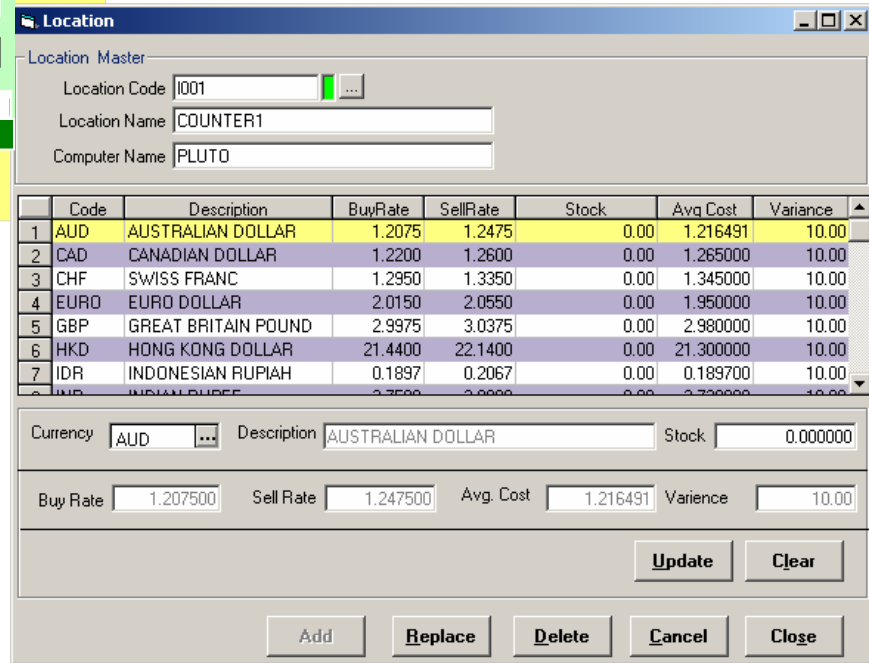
Location

Location Master

Location Code I001 ...

Location Name COUNTER1

Computer Name PLUTO

| | Code | Description | BuyRate | SellRate | Stock | Avg Cost | Variance |
|---|---|---|---|---|---|---|---|
| 1 | AUD | AUSTRALIAN DOLLAR | 1.2075 | 1.2475 | 0.00 | 1.216491 | 10.00 |
| 2 | CAD | CANADIAN DOLLAR | 1.2200 | 1.2600 | 0.00 | 1.265000 | 10.00 |
| 3 | CHF | SWISS FRANC | 1.2950 | 1.3350 | 0.00 | 1.345000 | 10.00 |
| 4 | EURO | EURO DOLLAR | 2.0150 | 2.0550 | 0.00 | 1.950000 | 10.00 |
| 5 | GBP | GREAT BRITAIN POUND | 2.9975 | 3.0375 | 0.00 | 2.980000 | 10.00 |
| 6 | HKD | HONG KONG DOLLAR | 21.4400 | 22.1400 | 0.00 | 21.300000 | 10.00 |
| 7 | IDR | INDONESIAN RUPIAH | 0.1897 | 0.2067 | 0.00 | 0.189700 | 10.00 |
| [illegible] | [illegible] | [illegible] | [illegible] | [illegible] | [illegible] | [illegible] | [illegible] |

Currency AUD ... Description AUSTRALIAN DOLLAR Stock 0.000000

Buy Rate 1.207500 Sell Rate 1.247500 Avg. Cost 1.216491 Varience 10.00

Update Clear

Add Replace Delete Cancel Close